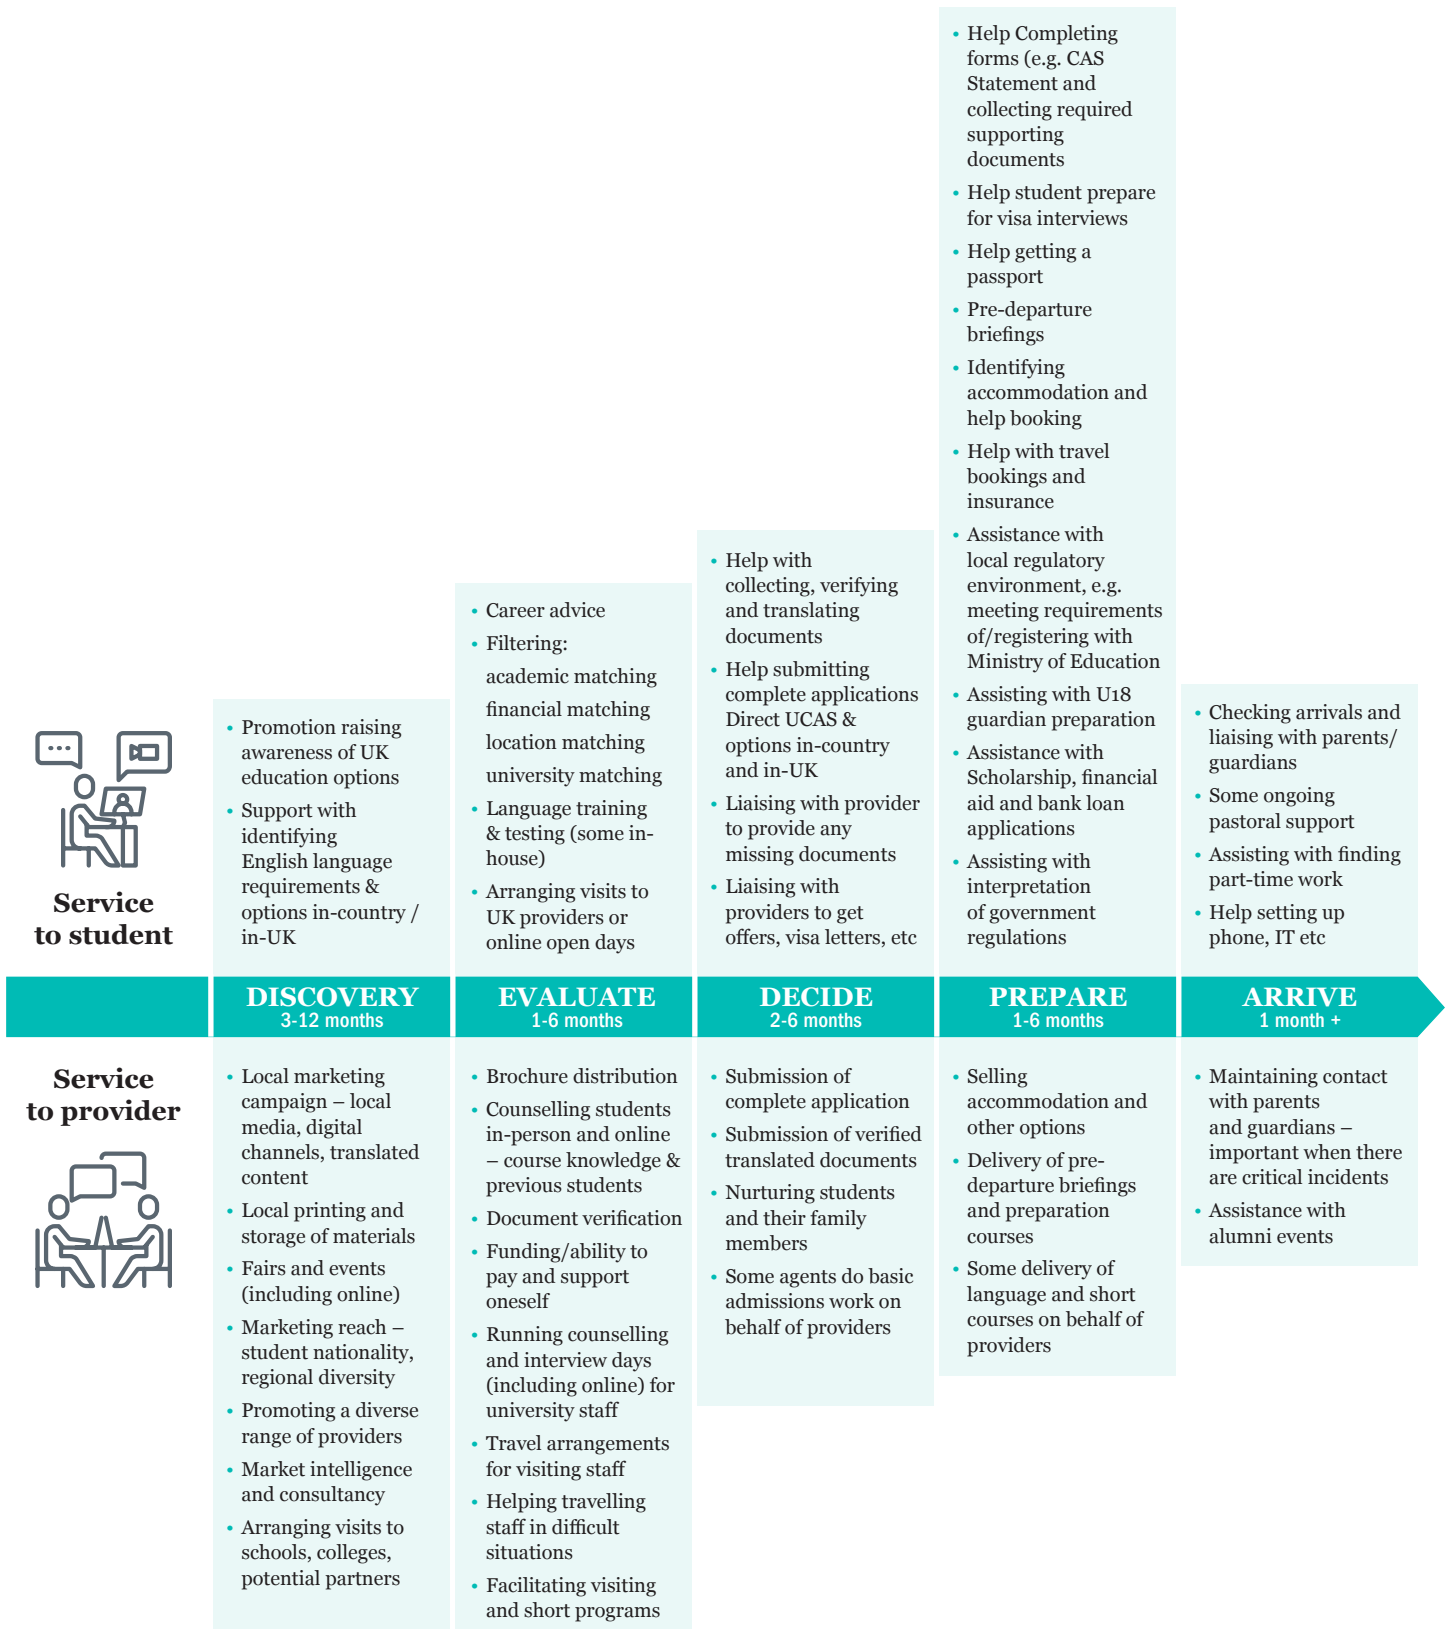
Service to student

- Promotion raising awareness of UK education options
- Support with identifying English language requirements & options in-country / in-UK

- Career advice
- Filtering:
academic matching
financial matching
location matching
university matching
- Language training & testing (some in-house)
- Arranging visits to UK providers or online open days

- Help with collecting, verifying and translating documents
- Help submitting complete applications Direct UCAS & options in-country and in-UK
- Liaising with provider to provide any missing documents
- Liaising with providers to get offers, visa letters, etc

- Help Completing forms (e.g. CAS Statement and collecting required supporting documents
- Help student prepare for visa interviews
- Help getting a passport
- Pre-departure briefings
- Identifying accommodation and help booking
- Help with travel bookings and insurance
- Assistance with local regulatory environment, e.g. meeting requirements of/registering with Ministry of Education
- Assisting with U18 guardian preparation
- Assistance with Scholarship, financial aid and bank loan applications
- Assisting with interpretation of government regulations

- Checking arrivals and liaising with parents/ guardians
- Some ongoing pastoral support
- Assisting with finding part-time work
- Help setting up phone, IT etc

DISCOVERY
3-12 months

EVALUATE
1-6 months

DECIDE
2-6 months

PREPARE
1-6 months

ARRIVE
1 month +

Service to provider

- Local marketing campaign – local media, digital channels, translated content
- Local printing and storage of materials
- Fairs and events (including online)
- Marketing reach – student nationality, regional diversity
- Promoting a diverse range of providers
- Market intelligence and consultancy
- Arranging visits to schools, colleges, potential partners

- Brochure distribution
- Counselling students in-person and online – course knowledge & previous students
- Document verification
- Funding/ability to pay and support oneself
- Running counselling and interview days (including online) for university staff
- Travel arrangements for visiting staff
- Helping travelling staff in difficult situations
- Facilitating visiting and short programs

- Submission of complete application
- Submission of verified translated documents
- Nurturing students and their family members
- Some agents do basic admissions work on behalf of providers

- Selling accommodation and other options
- Delivery of pre-departure briefings and preparation courses
- Some delivery of language and short courses on behalf of providers

- Maintaining contact with parents and guardians – important when there are critical incidents
- Assistance with alumni events